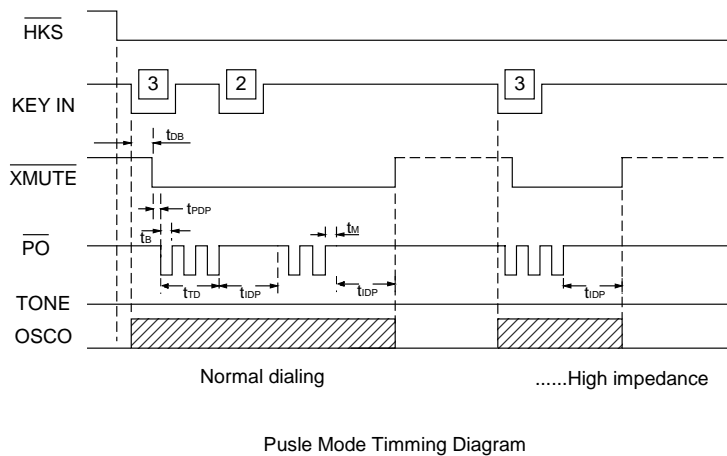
$\overline{HKS}$

KEY IN

3

2

3

$t_{DB}$

$\overline{XMUTE}$

$t_{PDP}$

$t_B$

$t_M$

$\overline{PO}$

$t_{TD}$

$t_{IDP}$

$t_{IDP}$

$t_{IDP}$

TONE

OSCO

Normal dialing

......High impedance

Pusle Mode Timming Diagram